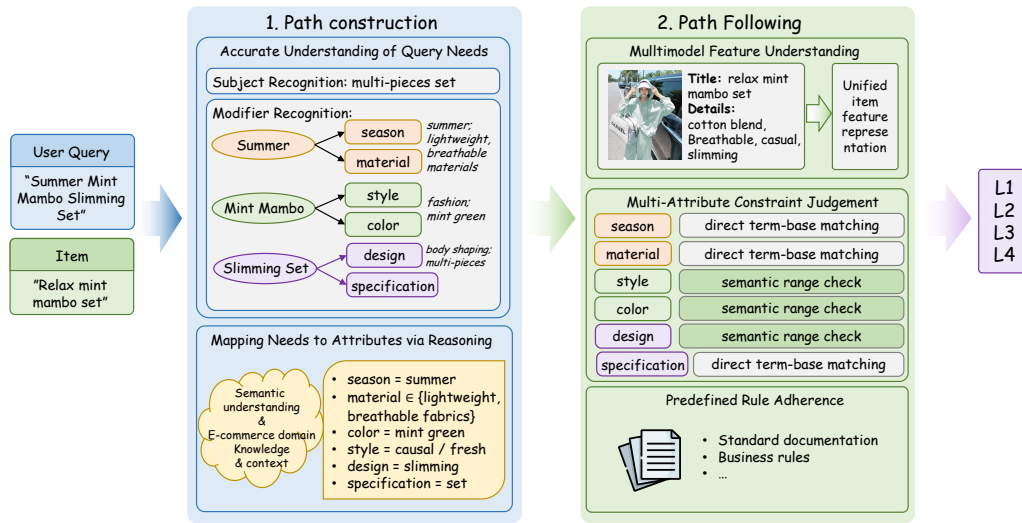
User Query

"Summer Mint Mambo Slimming Set"

Item

"Relax mint mambo set"

1. Path construction

Accurate Understanding of Query Needs

Subject Recognition: multi-pieces set

Modifier Recognition:

Summer

season

material

summer; lightweight, breathable materials

Mint Mambo

style

color

fashion; mint green

Slimming Set

design

specification

body shaping; multi-pieces

Mapping Needs to Attributes via Reasoning

Semantic understanding & E-commerce domain Knowledge & context

• season = summer
• material ∈ {lightweight, breathable fabrics}
• color = mint green
• style = causal / fresh
• design = slimming
• specification = set

2. Path Following

Multimodel Feature Understanding

Title: relax mint mambo set
Details: cotton blend, Breathable, casual, slimming

Unified item feature representation

Multi-Attribute Constraint Judgement

| season | direct term-base matching |
|---|---|
| material | direct term-base matching |
| style | semantic range check |
| color | semantic range check |
| design | semantic range check |
| specification | direct term-base matching |

Predefined Rule Adherence

• Standard documentation
• Business rules
• ...

L1
L2
L3
L4